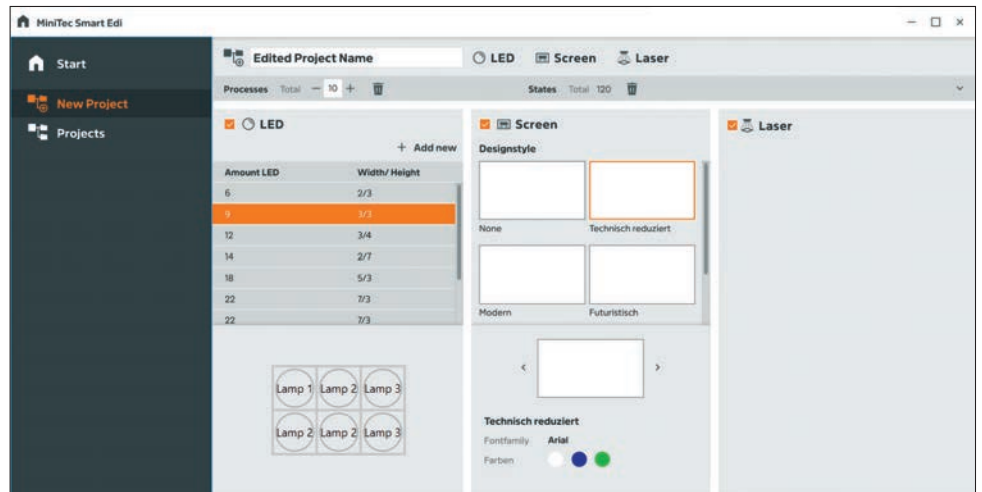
MiniTec Smart Edi

Start

New Project

Projects

Edited Project Name

LED

Screen

Laser

Processes Total — 10 +

States Total 120

LED

+ Add new

| Amount LED | Width/ Height |
|---|---|
| 6 | 2/3 |
| 9 | 3/3 |
| 12 | 3/4 |
| 14 | 2/7 |
| 18 | 5/3 |
| 22 | 7/3 |
| 22 | 7/3 |

Lamp 1 Lamp 2 Lamp 3
Lamp 2 Lamp 2 Lamp 3

Screen

Designstyle

None

Technisch reduziert

Modern

Futuristisch

‹ ›

Technisch reduziert

Fontfamily Arial

Farben

Laser